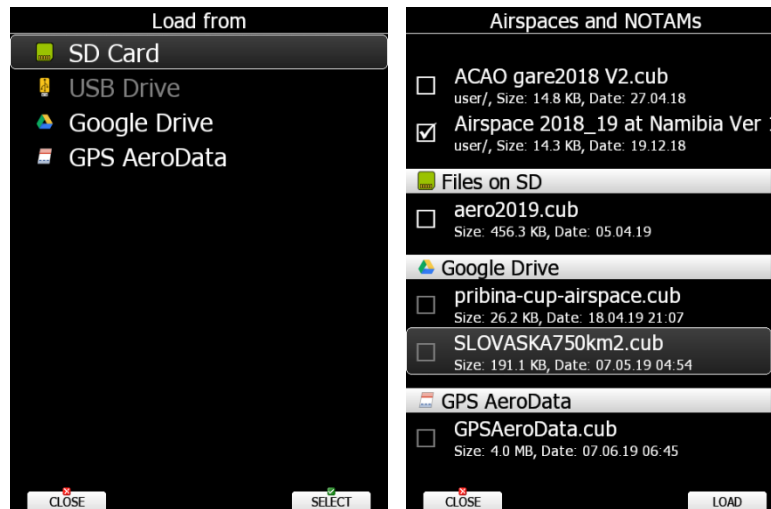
Load from

SD Card

USB Drive

Google Drive

GPS AeroData

CLOSE

SELECT

Airspaces and NOTAMs

ACAO gare2018 V2.cub
user/, Size: 14.8 KB, Date: 27.04.18

Airspace 2018_19 at Namibia Ver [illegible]
user/, Size: 14.3 KB, Date: 19.12.18

Files on SD

aero2019.cub
Size: 456.3 KB, Date: 05.04.19

Google Drive

pribina-cup-airspace.cub
Size: 26.2 KB, Date: 18.04.19 21:07

SLOVASKA750km2.cub
Size: 191.1 KB, Date: 07.05.19 04:54

GPS AeroData

GPSAeroData.cub
Size: 4.0 MB, Date: 07.06.19 06:45

CLOSE

LOAD